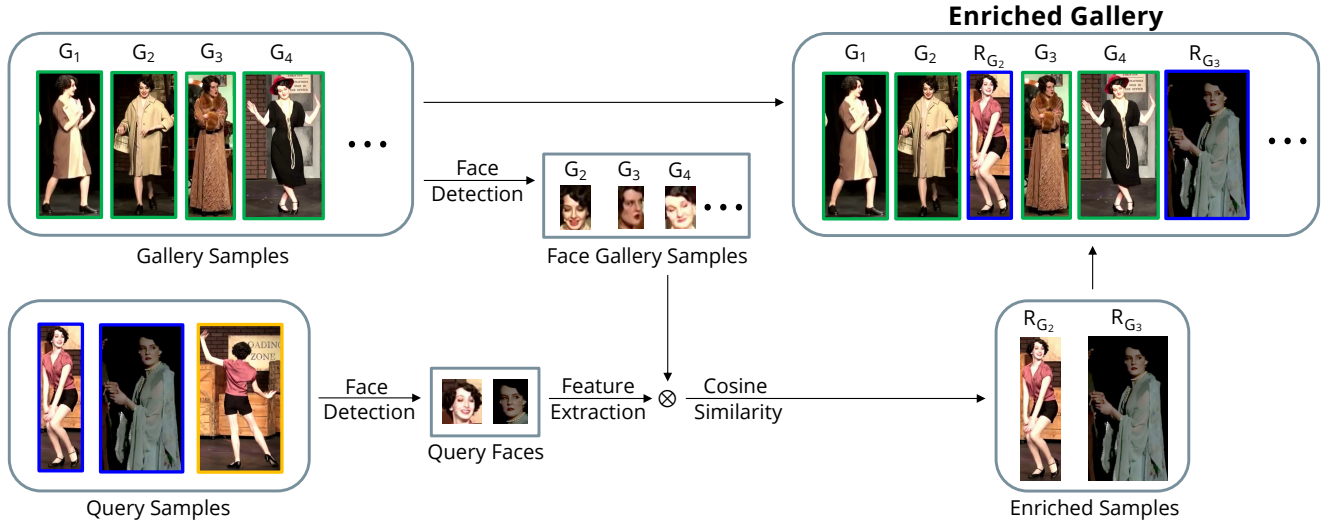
Enriched Gallery

$G_1$ $G_2$ $G_3$ $G_4$

Gallery Samples

Face Detection

$G_2$ $G_3$ $G_4$

Face Gallery Samples

$G_1$ $G_2$ $R_{G_2}$ $G_3$ $G_4$ $R_{G_3}$

Query Samples

Face Detection

Query Faces

Feature Extraction

$\otimes$

Cosine Similarity

$R_{G_2}$ $R_{G_3}$

Enriched Samples

LOADING ZONE